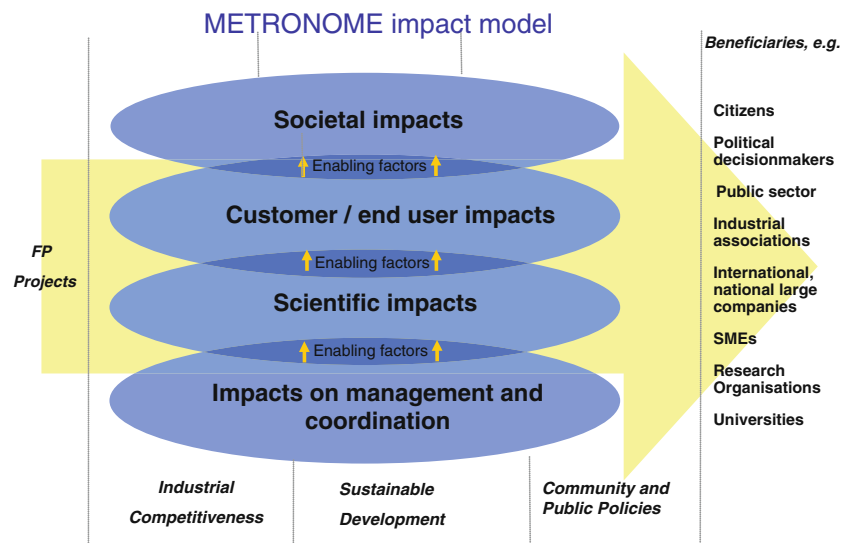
METRONOME impact model

Beneficiaries, e.g.

FP Projects

Societal impacts

Enabling factors

Customer / end user impacts

Enabling factors

Scientific impacts

Enabling factors

Impacts on management and coordination

Citizens

Political decisionmakers

Public sector

Industrial associations

International, national large companies

SMEs

Research Organisations

Universities

Industrial Competitiveness

Sustainable Development

Community and Public Policies